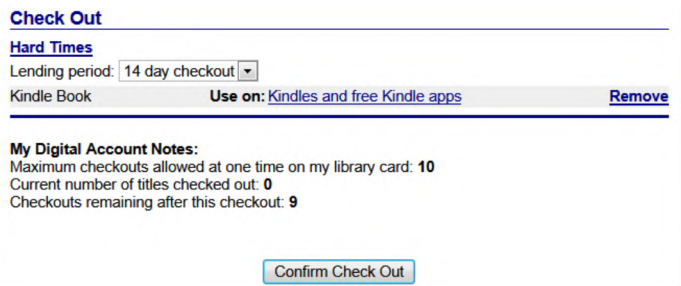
Check Out

Hard Times

Lending period: 14 day checkout

Kindle Book Use on: Kindles and free Kindle apps Remove

My Digital Account Notes:
Maximum checkouts allowed at one time on my library card: 10
Current number of titles checked out: 0
Checkouts remaining after this checkout: 9

Confirm Check Out